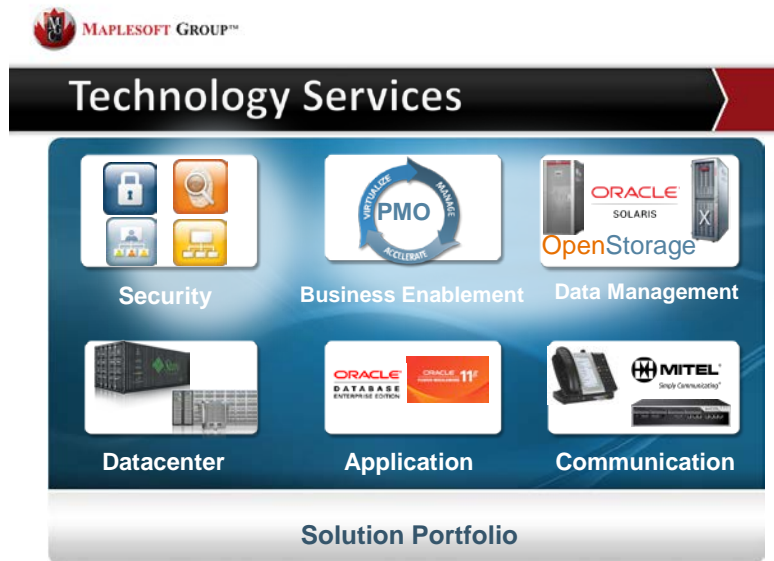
MAPLESOFT GROUP™

Technology Services

Security

PMO
VIRTUALIZE
MANAGE
ACCELERATE

Business Enablement

ORACLE
SOLARIS
OpenStorage

Data Management

Datacenter

ORACLE
DATABASE
ENTERPRISE EDITION
ORACLE 11g

Application

MITEL
Simply Communicating

Communication

Solution Portfolio